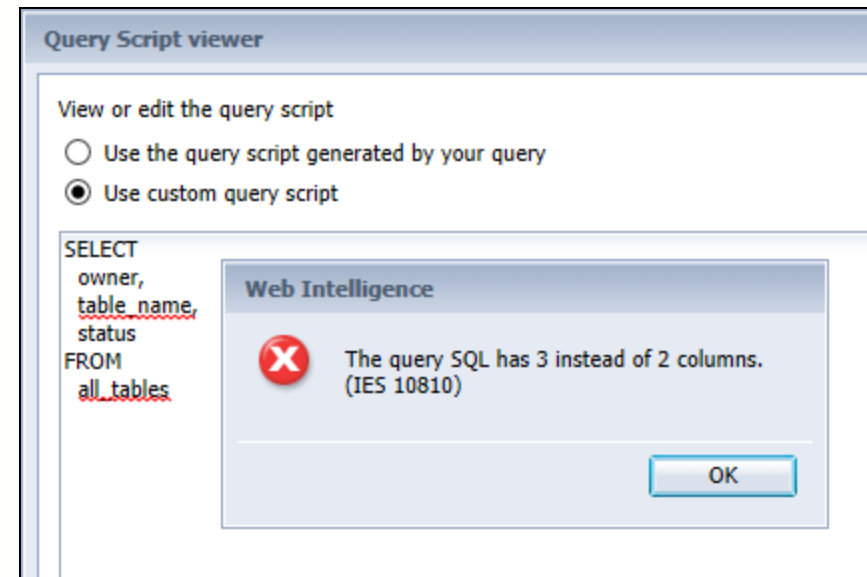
Query Script viewer

View or edit the query script

Use the query script generated by your query

Use custom query script

SELECT
owner,
table_name,
status
FROM
all_tables

Web Intelligence

The query SQL has 3 instead of 2 columns. (IES 10810)

OK